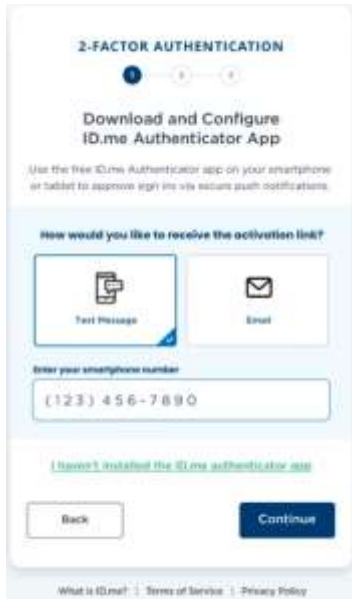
2-FACTOR AUTHENTICATION

1 2 3

Download and Configure ID.me Authenticator App

Use the free ID.me Authenticator app on your smartphone or tablet to approve sign ins via secure push notifications.

How would you like to receive the activation link?

Text Message

Email

Enter your smartphone number

(123) 456-7890

I haven't installed the ID.me authenticator app

Back

Continue

What is ID.me? | Terms of Service | Privacy Policy